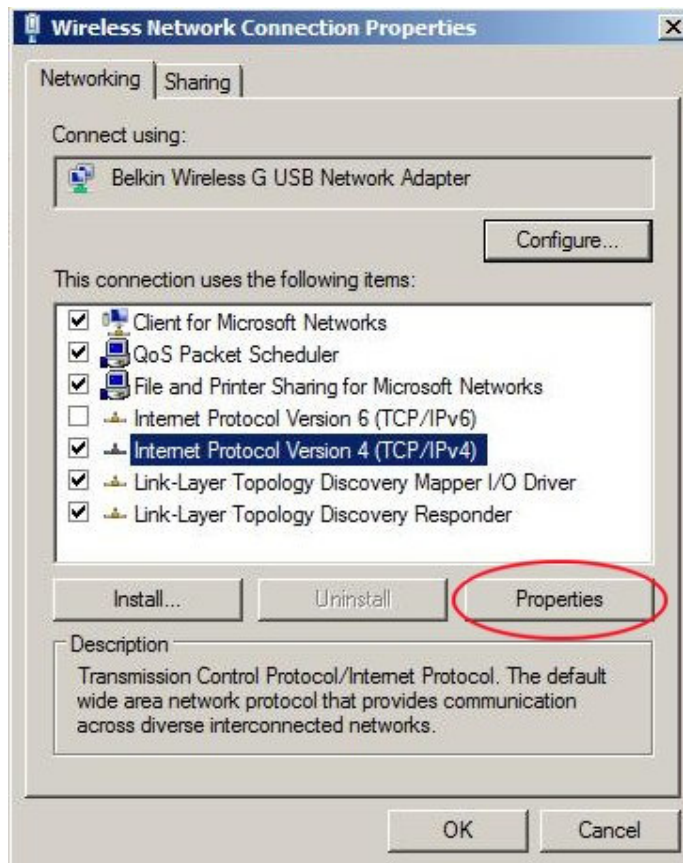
Wireless Network Connection Properties

Networking | Sharing

Connect using:

Belkin Wireless G USB Network Adapter

Configure...

This connection uses the following items:

☑ Client for Microsoft Networks
☑ QoS Packet Scheduler
☑ File and Printer Sharing for Microsoft Networks
☐ Internet Protocol Version 6 (TCP/IPv6)
☑ Internet Protocol Version 4 (TCP/IPv4)
☑ Link-Layer Topology Discovery Mapper I/O Driver
☑ Link-Layer Topology Discovery Responder

Install... | Uninstall | Properties

Description

Transmission Control Protocol/Internet Protocol. The default wide area network protocol that provides communication across diverse interconnected networks.

OK | Cancel